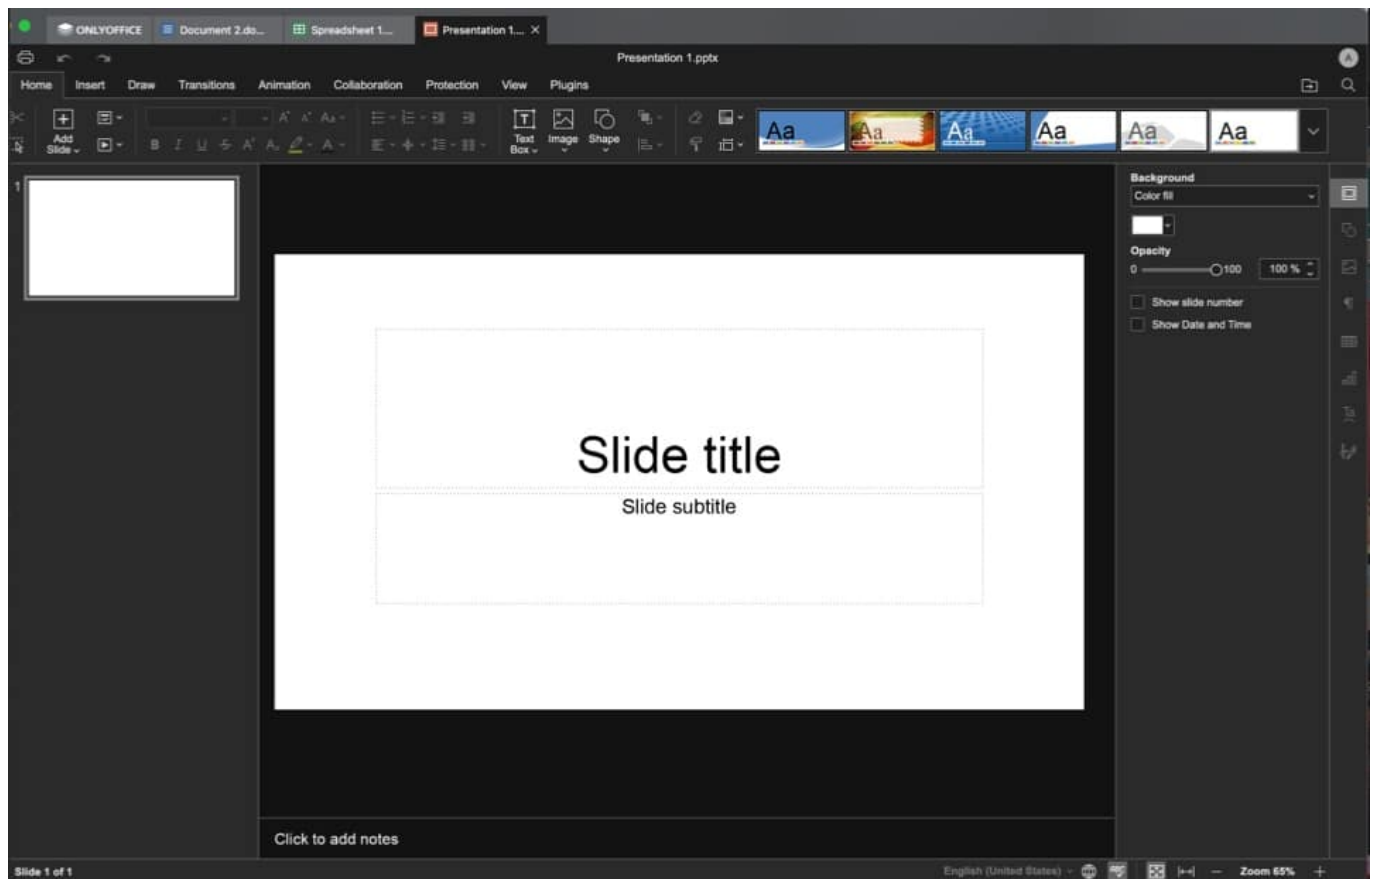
ONLYOFFICE Document 2.do... Spreadsheet 1... Presentation 1.... ×

Presentation 1.pptx

A

Home Insert Draw Transitions Animation Collaboration Protection View Plugins

Add Slide

Text Box Image Shape

Aa Aa Aa Aa Aa Aa

1

Slide title

Slide subtitle

Background

Color fill

Opacity

0 100 100 %

Show slide number

Show Date and Time

Click to add notes

Slide 1 of 1

English (United States)

Zoom 65%